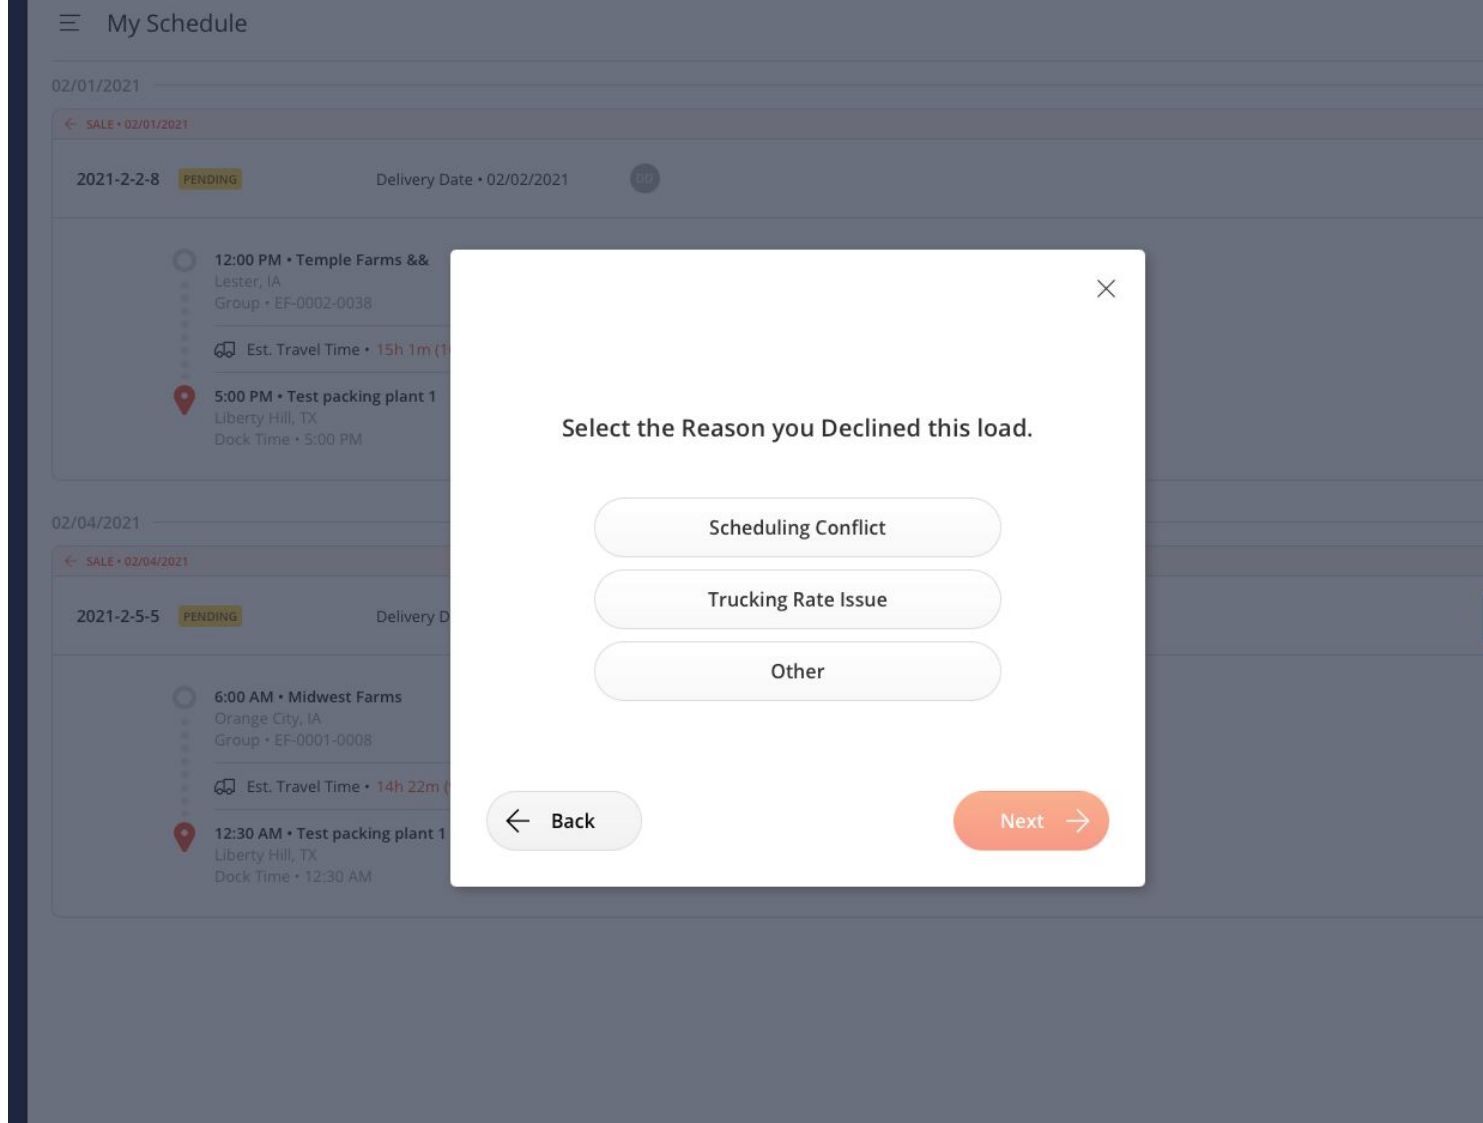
My Schedule

02/01/2021

SALE • 02/01/2021

2021-2-2-8 PENDING Delivery Date • 02/02/2021 DD

12:00 PM • Temple Farms &&
Lester, IA
Group • EF-0002-0038

Est. Travel Time • 15h 1m (1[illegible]

5:00 PM • Test packing plant 1
Liberty Hill, TX
Dock Time • 5:00 PM

02/04/2021

SALE • 02/04/2021

2021-2-5-5 PENDING Delivery D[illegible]

6:00 AM • Midwest Farms
Orange City, IA
Group • EF-0001-0008

Est. Travel Time • 14h 22m ([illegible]

12:30 AM • Test packing plant 1
Liberty Hill, TX
Dock Time • 12:30 AM

Select the Reason you Declined this load.

Scheduling Conflict

Trucking Rate Issue

Other

Back

Next